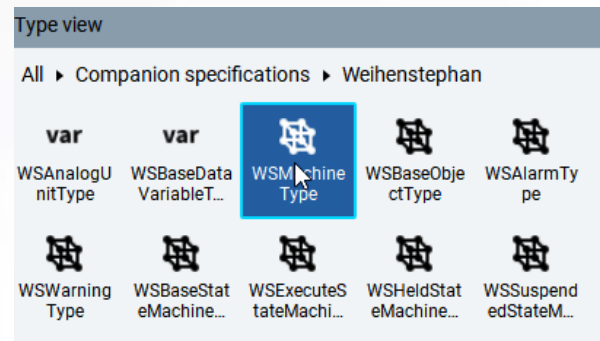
Type view

All ▸ Companion specifications ▸ Weihenstephan

var
WSAnalogUnitType

var
WSBaseDataVariableT...

WSMachineType

WSBaseObjectType

WSAlarmType

WSWarningType

WSBaseStateMachine...

WSExecuteStateMachi...

WSHeldStateMachine...

WSSuspendedStateM...